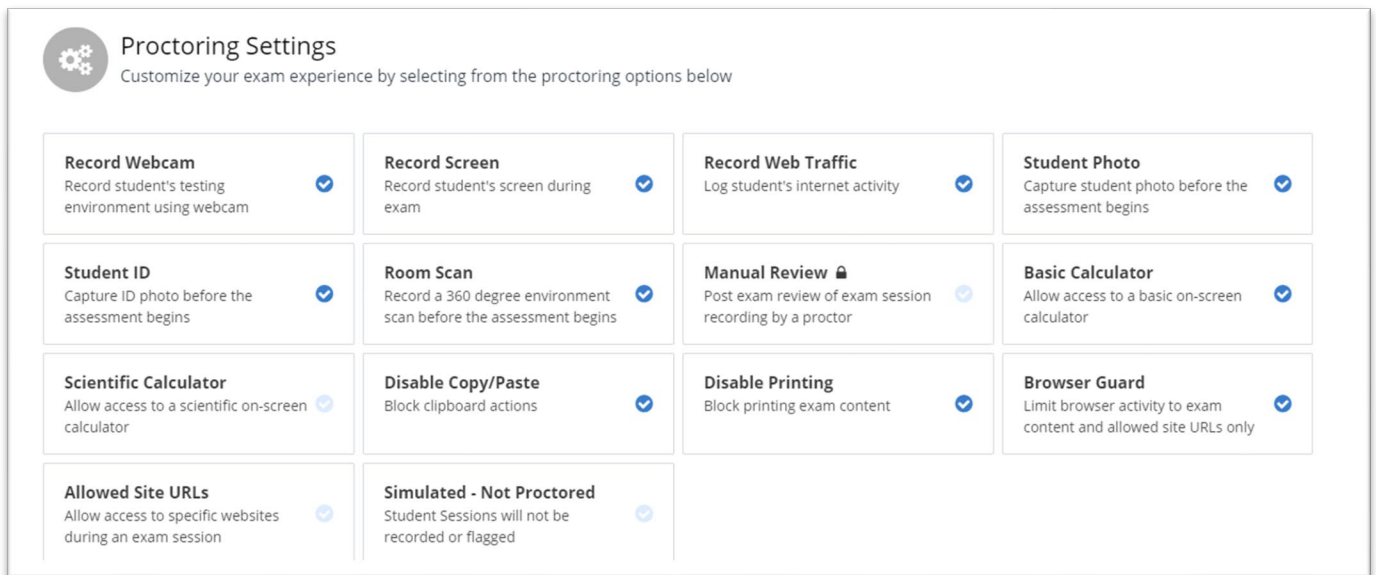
Proctoring Settings

Customize your exam experience by selecting from the proctoring options below

Record Webcam
Record student's testing environment using webcam

Record Screen
Record student's screen during exam

Record Web Traffic
Log student's internet activity

Student Photo
Capture student photo before the assessment begins

Student ID
Capture ID photo before the assessment begins

Room Scan
Record a 360 degree environment scan before the assessment begins

Manual Review
Post exam review of exam session recording by a proctor

Basic Calculator
Allow access to a basic on-screen calculator

Scientific Calculator
Allow access to a scientific on-screen calculator

Disable Copy/Paste
Block clipboard actions

Disable Printing
Block printing exam content

Browser Guard
Limit browser activity to exam content and allowed site URLs only

Allowed Site URLs
Allow access to specific websites during an exam session

Simulated - Not Proctored
Student Sessions will not be recorded or flagged